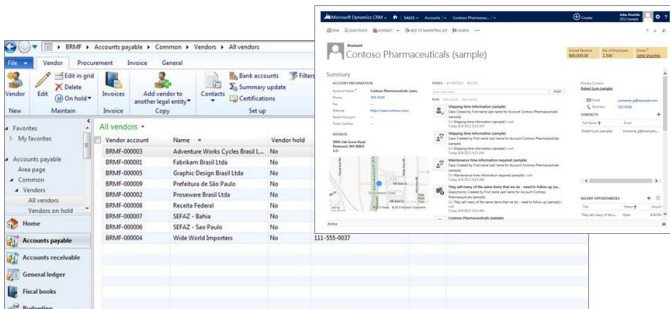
BRMF ▸ Accounts payable ▸ Common ▸ Vendors ▸ All vendors

File | Vendor | Procurement | Invoice | General

Vendor | Edit | Edit in grid | Delete | On hold | Invoices | Add vendor to another legal entity | Contacts | Bank accounts | Summary update | Certifications | Filters

New | Maintain | Invoice | Copy | Set up

Favorites
My favorites

Accounts payable
Area page
Common
Vendors
All vendors
Vendors on hold

Home
Accounts payable
Accounts receivable
General ledger
Fiscal books
Budgeting

All vendors

| Vendor account | Name | Vendor hold |
|---|---|---|
| BRMF-000003 | Adventure Works Cycles Brasil L... | No |
| BRMF-000001 | Fabrikam Brasil Ltda | No |
| BRMF-000005 | Graphic Design Brasil Ltda | No |
| BRMF-000009 | Prefeitura de São Paulo | No |
| BRMF-000002 | Proseware Brasil Ltda | No |
| BRMF-000008 | Receita Federal | No |
| BRMF-000007 | SEFAZ - Bahia | No |
| BRMF-000006 | SEFAZ - São Paulo | No |
| BRMF-000004 | Wide World Importers | No |

111-555-0037

Microsoft Dynamics CRM | SALES | Accounts | Contoso Pharmaceuti... | Create | John Smith

Account
Contoso Pharmaceuticals (sample)

Annual Revenue $60,000.00 | No. of Employees 1,500 | Owner John Smith

Summary

ACCOUNT INFORMATION
Account Name Contoso Pharmaceuticals (sam...
Phone 555-0156
Website http://www.contoso.com/

ADDRESS

POSTS ACTIVITIES NOTES

Shipping time information (sample)
Shipping time information (sample)
Maintenance time information required (sample)
They sell many of the same items that we do - need to follow up (sa...
They sell many of the same items that we do - need to follow up (sa...
Contoso Pharmaceuticals (sample)

Primary Contact
Robert Lyon (sample)

CONTACTS

RECENT OPPORTUNITIES

Active